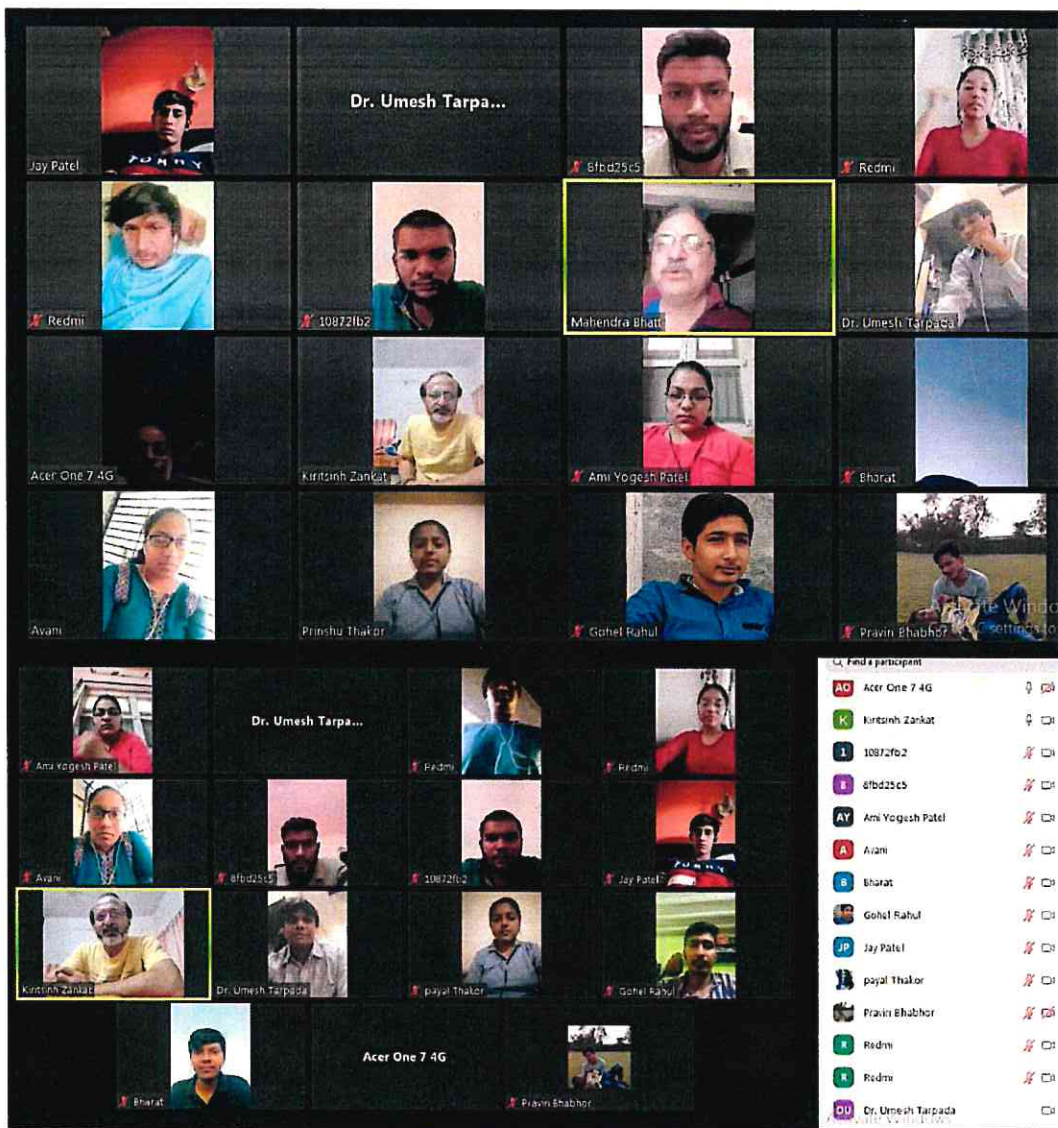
Jay Patel

Dr. Umesh Tarpa...

6fbd25c5

Redmi

Redmi

10872fb2

Mahendra Bhatt

Dr. Umesh Tarpada

Acer One 7 4G

Kiritsinh Zankat

Ami Yogesh Patel

Bharat

Avani

Prinshu Thakor

Gohel Rahul

Pravin Bhabhor

Activate Windows
Go to Settings to

Ami Yogesh Patel

Dr. Umesh Tarpa...

Redmi

Redmi

Avani

6fbd25c5

10872fb2

Jay Patel

Kiritsinh Zankat

Dr. Umesh Tarpada

payal Thakor

Gohel Rahul

Bharat

Acer One 7 4G

Pravin Bhabhor

Find a participant

AO Acer One 7 4G

K Kiritsinh Zankat

1 10872fb2

6 6fbd25c5

AY Ami Yogesh Patel

A Avani

B Bharat

Gohel Rahul

JP Jay Patel

payal Thakor

Pravin Bhabhor

R Redmi

R Redmi

DU Dr. Umesh Tarpada

Activate Windows